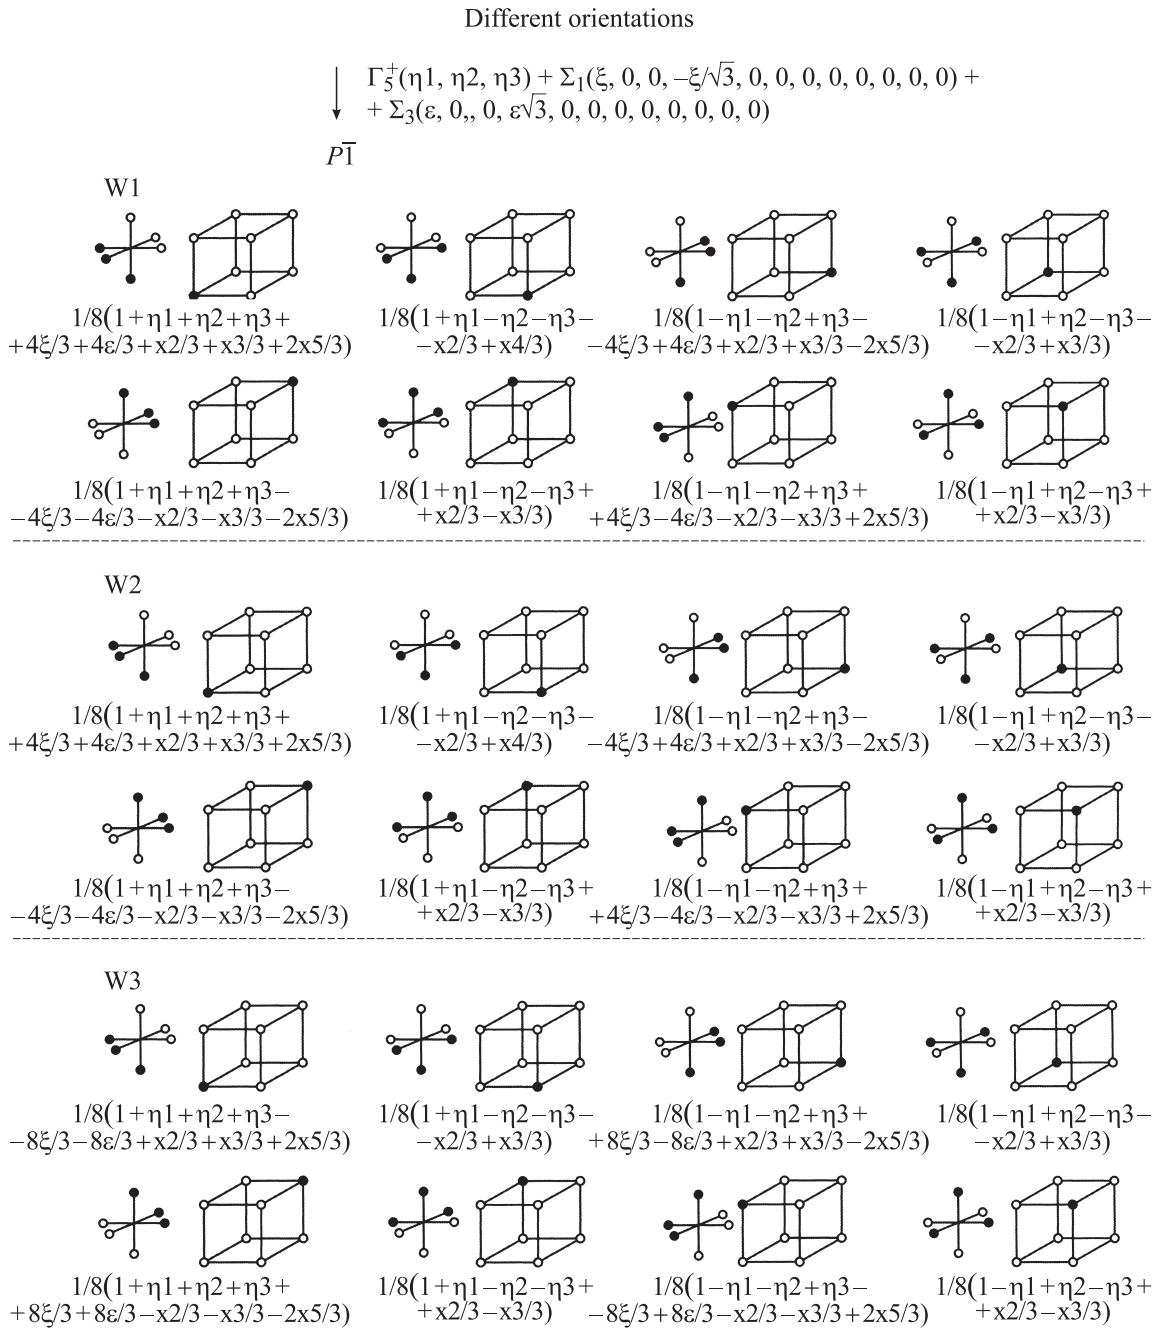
Different orientations

$\Gamma_5^+(\eta1, \eta2, \eta3) + \Sigma_1(\xi, 0, 0, -\xi/\sqrt{3}, 0, 0, 0, 0, 0, 0, 0, 0) +$
$+ \Sigma_3(\varepsilon, 0,, 0, \varepsilon\sqrt{3}, 0, 0, 0, 0, 0, 0, 0, 0)$

$P\overline{1}$

W1

1/8(1+η1+η2+η3+ +4ξ/3+4ε/3+x2/3+x3/3+2x5/3)

1/8(1+η1−η2−η3− −x2/3+x4/3)

1/8(1−η1−η2+η3− −4ξ/3+4ε/3+x2/3+x3/3−2x5/3)

1/8(1−η1+η2−η3− −x2/3+x3/3)

1/8(1+η1+η2+η3− −4ξ/3−4ε/3−x2/3−x3/3−2x5/3)

1/8(1+η1−η2−η3+ +x2/3−x3/3)

1/8(1−η1−η2+η3+ +4ξ/3−4ε/3−x2/3−x3/3+2x5/3)

1/8(1−η1+η2−η3+ +x2/3−x3/3)

W2

1/8(1+η1+η2+η3+ +4ξ/3+4ε/3+x2/3+x3/3+2x5/3)

1/8(1+η1−η2−η3− −x2/3+x4/3)

1/8(1−η1−η2+η3− −4ξ/3+4ε/3+x2/3+x3/3−2x5/3)

1/8(1−η1+η2−η3− −x2/3+x3/3)

1/8(1+η1+η2+η3− −4ξ/3−4ε/3−x2/3−x3/3−2x5/3)

1/8(1+η1−η2−η3+ +x2/3−x3/3)

1/8(1−η1−η2+η3+ +4ξ/3−4ε/3−x2/3−x3/3+2x5/3)

1/8(1−η1+η2−η3+ +x2/3−x3/3)

W3

1/8(1+η1+η2+η3− −8ξ/3−8ε/3+x2/3+x3/3+2x5/3)

1/8(1+η1−η2−η3− −x2/3+x3/3)

1/8(1−η1−η2+η3+ +8ξ/3−8ε/3+x2/3+x3/3−2x5/3)

1/8(1−η1+η2−η3− −x2/3+x3/3)

1/8(1+η1+η2+η3+ +8ξ/3+8ε/3−x2/3−x3/3−2x5/3)

1/8(1+η1−η2−η3+ +x2/3−x3/3)

1/8(1−η1−η2+η3− −8ξ/3+8ε/3−x2/3−x3/3+2x5/3)

1/8(1−η1+η2−η3+ +x2/3−x3/3)